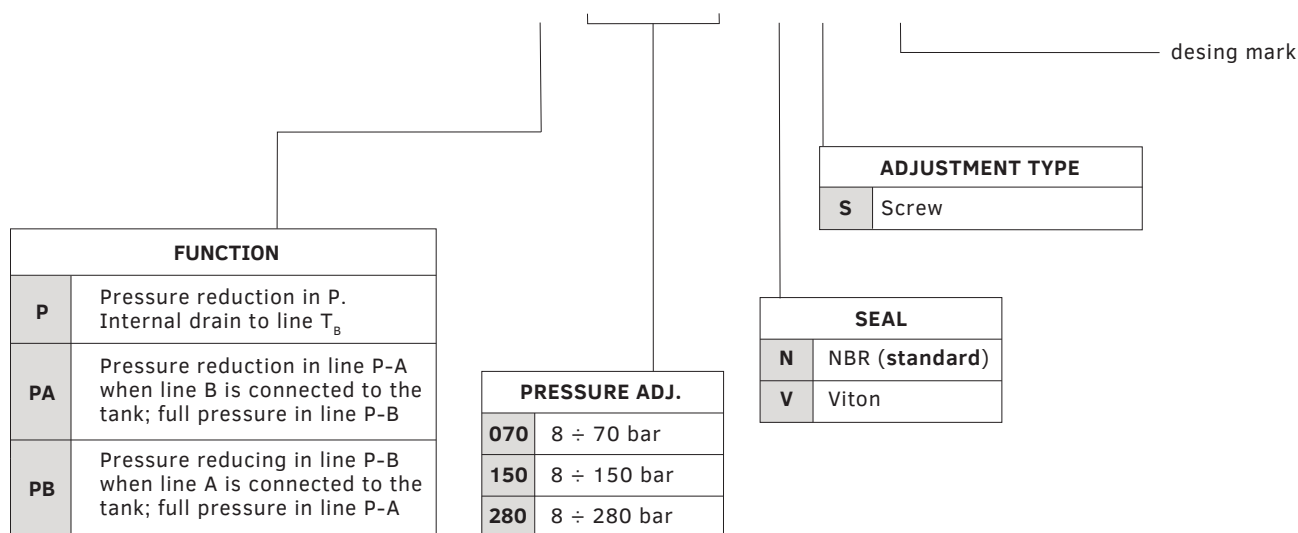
desing mark

| ADJUSTMENT TYPE | |
|---|---|
| S | Screw |

| FUNCTION | |
|---|---|
| P | Pressure reduction in P. Internal drain to line $T_B$ |
| PA | Pressure reduction in line P-A when line B is connected to the tank; full pressure in line P-B |
| PB | Pressure reducing in line P-B when line A is connected to the tank; full pressure in line P-A |

| SEAL | |
|---|---|
| N | NBR (**standard**) |
| V | Viton |

| PRESSURE ADJ. | |
|---|---|
| 070 | 8 ÷ 70 bar |
| 150 | 8 ÷ 150 bar |
| 280 | 8 ÷ 280 bar |